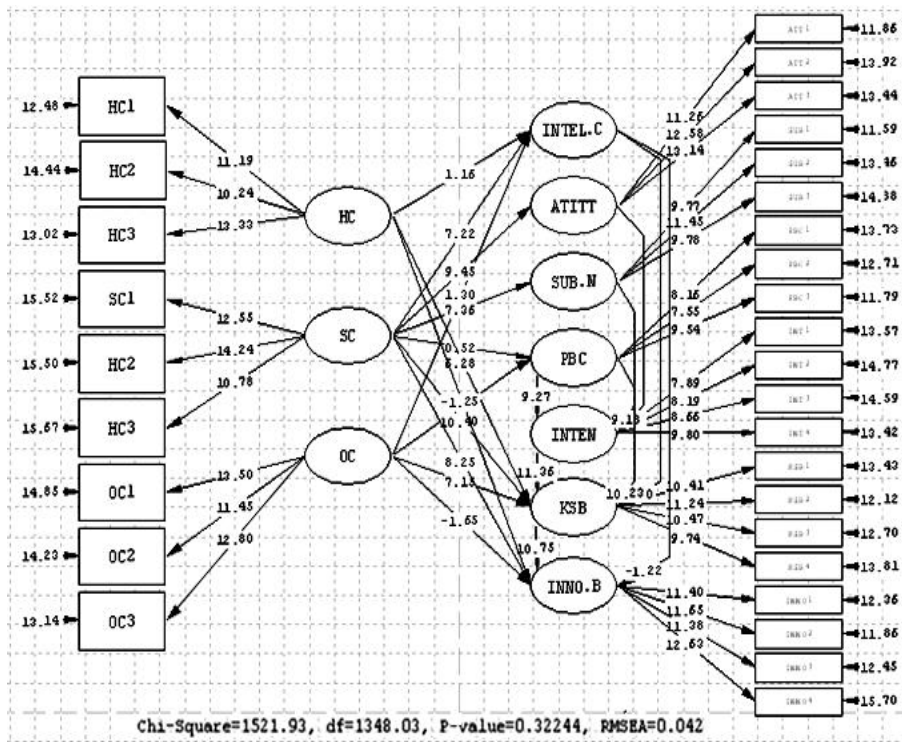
12.48 HC1
14.44 HC2
13.02 HC3
15.52 SC1
15.50 HC2
15.67 HC3
14.85 OC1
14.23 OC2
13.14 OC3

11.19
10.24
13.33
12.55
14.24
10.78
13.50
11.45
12.80

HC
SC
OC

1.16
7.22
9.45
1.30
7.36
0.52
6.28
-1.25
10.40
8.25
7.13
-1.65

INTEL.C
ATITT
SUB.N
PBC
INTEN
KSB
INNO.B

9.27
9.13
11.36
10.23
10.75
-1.22

11.26
12.58
13.14
9.77
11.45
9.78
8.16
7.55
9.54
7.89
8.19
8.66
9.80
10.41
11.24
10.47
9.74
11.40
11.65
11.38
12.63

ATT1 11.86
ATT2 13.92
ATT3 13.44
SUB1 11.59
SUB2 13.46
SUB3 14.38
PBC1 13.73
PBC2 12.71
PBC3 11.79
INT1 13.57
INT2 14.77
INT3 14.59
INT4 13.42
KSB1 13.43
KSB2 12.12
KSB3 12.70
KSB4 13.81
INNO1 12.36
INNO2 11.86
INNO3 12.45
INNO4 15.70

Chi-Square=1521.93, df=1348.03, P-value=0.32244, RMSEA=0.042